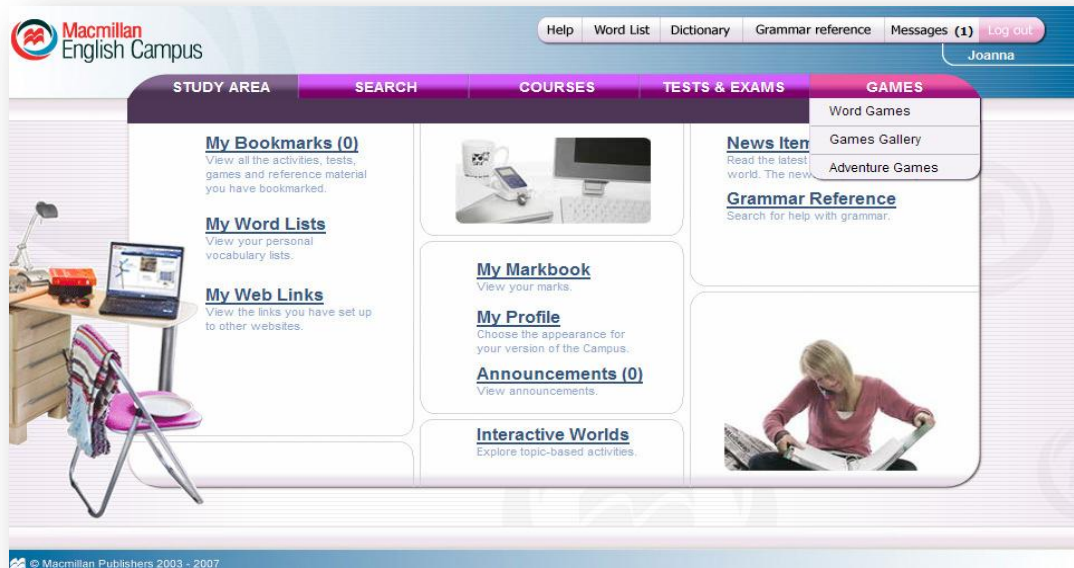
Macmillan English Campus

Help | Word List | Dictionary | Grammar reference | Messages (1) | Log out

Joanna

STUDY AREA | SEARCH | COURSES | TESTS & EXAMS | GAMES

Word Games

Games Gallery

Adventure Games

My Bookmarks (0)
View all the activities, tests, games and reference material you have bookmarked.

My Word Lists
View your personal vocabulary lists.

My Web Links
View the links you have set up to other websites.

My Markbook
View your marks.

My Profile
Choose the appearance for your version of the Campus.

Announcements (0)
View announcements.

Interactive Worlds
Explore topic-based activities.

News Item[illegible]
Read the latest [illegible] world. The new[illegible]

Grammar Reference
Search for help with grammar.

© Macmillan Publishers 2003 - 2007